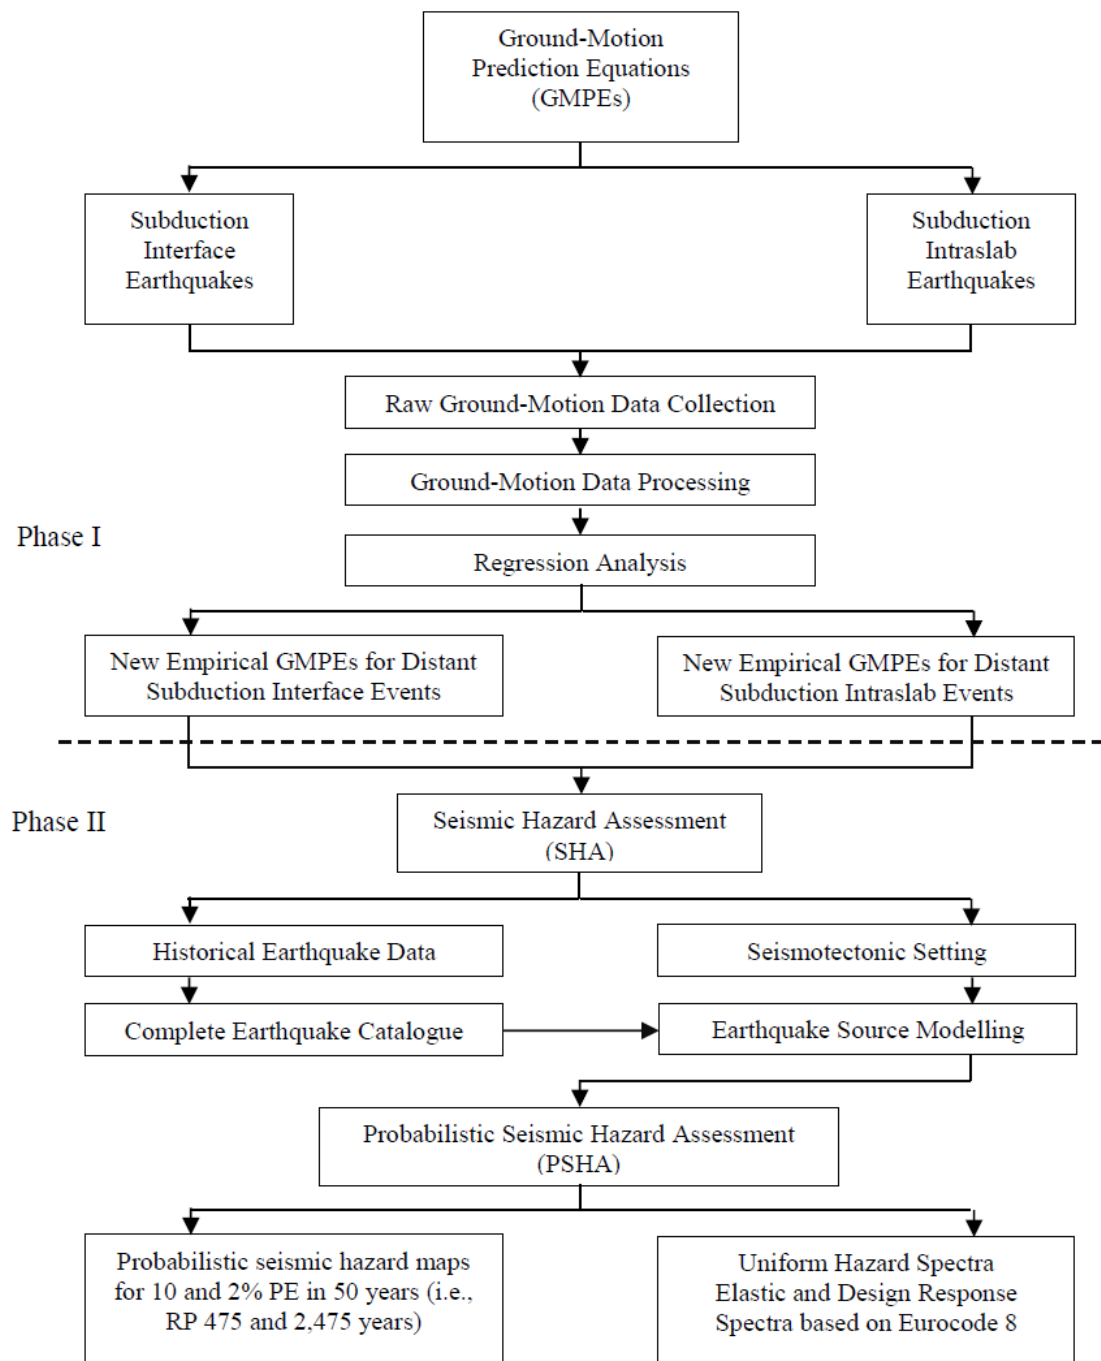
Ground-Motion Prediction Equations (GMPEs)

Subduction Interface Earthquakes

Subduction Intraslab Earthquakes

Raw Ground-Motion Data Collection

Ground-Motion Data Processing

Phase I

Regression Analysis

New Empirical GMPEs for Distant Subduction Interface Events

New Empirical GMPEs for Distant Subduction Intraslab Events

Phase II

Seismic Hazard Assessment (SHA)

Historical Earthquake Data

Seismotectonic Setting

Complete Earthquake Catalogue

Earthquake Source Modelling

Probabilistic Seismic Hazard Assessment (PSHA)

Probabilistic seismic hazard maps for 10 and 2% PE in 50 years (i.e., RP 475 and 2,475 years)

Uniform Hazard Spectra Elastic and Design Response Spectra based on Eurocode 8